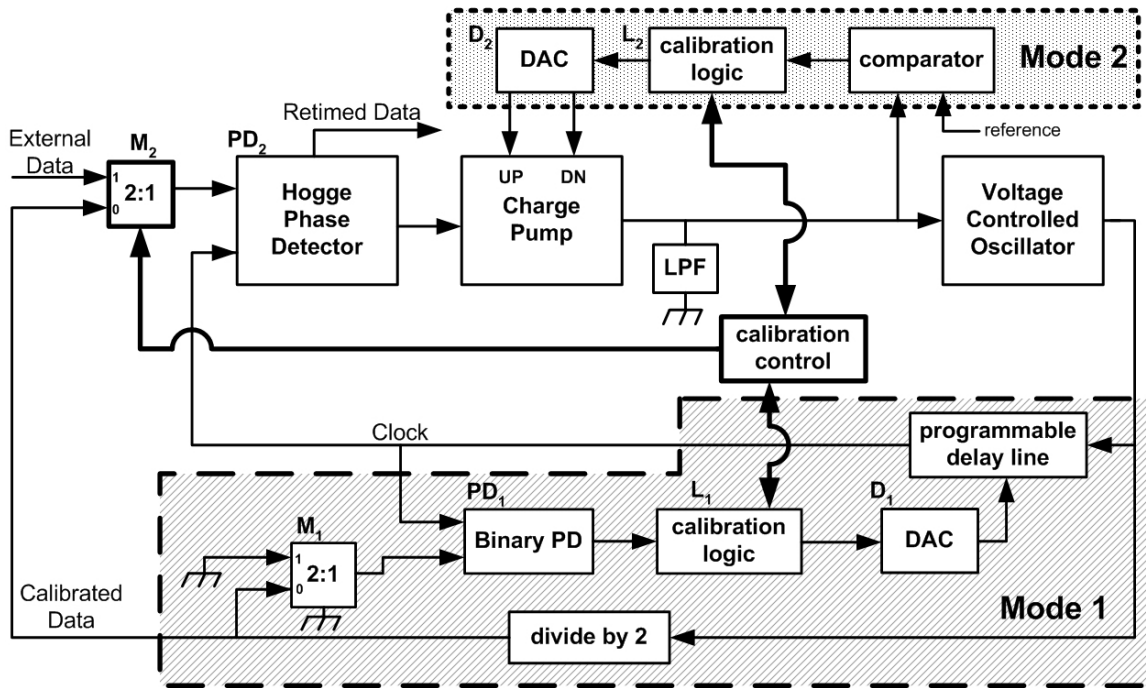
$D_2$ DAC
$L_2$ calibration logic
comparator
Mode 2
reference
Retimed Data
External Data
$M_2$
1
0
2:1
$PD_2$
Hogge Phase Detector
UP DN
Charge Pump
LPF
Voltage Controlled Oscillator
calibration control
Clock
programmable delay line
$PD_1$
Binary PD
$L_1$
calibration logic
$D_1$
DAC
$M_1$
1
0
2:1
Calibrated Data
divide by 2
Mode 1